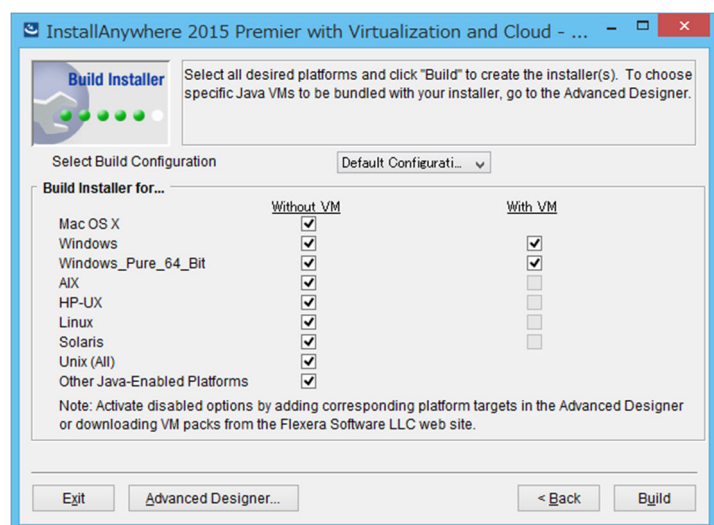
InstallAnywhere 2015 Premier with Virtualization and Cloud - ...

Build Installer

Select all desired platforms and click "Build" to create the installer(s). To choose specific Java VMs to be bundled with your installer, go to the Advanced Designer.

Select Build Configuration Default Configurati...

Build Installer for...

| | Without VM | With VM |
|---|---|---|
| Mac OS X | ☑ | |
| Windows | ☑ | ☑ |
| Windows_Pure_64_Bit | ☑ | ☑ |
| AIX | ☑ | ☐ |
| HP-UX | ☑ | ☐ |
| Linux | ☑ | ☐ |
| Solaris | ☑ | ☐ |
| Unix (All) | ☑ | |
| Other Java-Enabled Platforms | ☑ | |

Note: Activate disabled options by adding corresponding platform targets in the Advanced Designer or downloading VM packs from the Flexera Software LLC web site.

Exit Advanced Designer... < Back Build